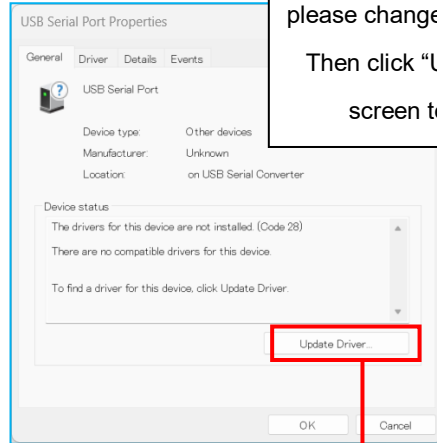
USB Serial Port Properties

please change

Then click "U

screen t

General Driver Details Events

USB Serial Port

Device type: Other devices

Manufacturer: Unknown

Location: on USB Serial Converter

Device status

The drivers for this device are not installed. (Code 28)

There are no compatible drivers for this device.

To find a driver for this device, click Update Driver.

Update Driver...

OK Cancel